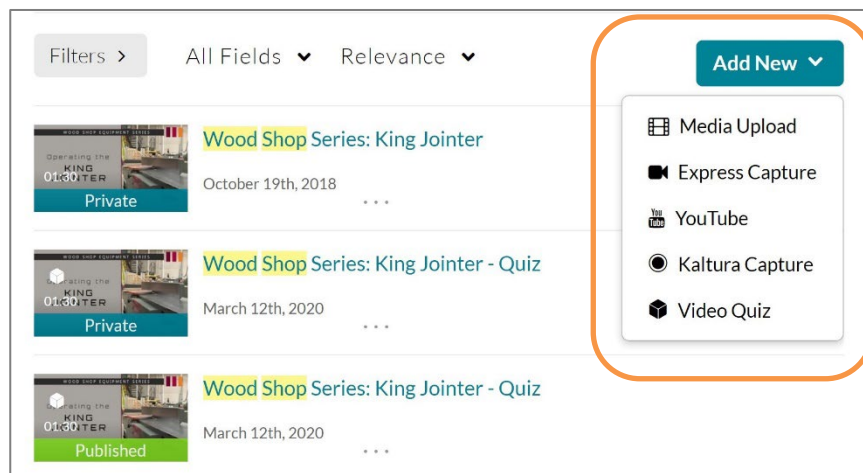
Filters >
All Fields
Relevance
Add New

WOOD SHOP EQUIPMENT SERIES
Operating the
KING JOINTER
01:30
Private
Wood Shop Series: King Jointer
October 19th, 2018
...

WOOD SHOP EQUIPMENT SERIES
Operating the
KING JOINTER
01:30
Private
Wood Shop Series: King Jointer - Quiz
March 12th, 2020
...

WOOD SHOP EQUIPMENT SERIES
Operating the
KING JOINTER
01:30
Published
Wood Shop Series: King Jointer - Quiz
March 12th, 2020
...

Media Upload
Express Capture
YouTube
Kaltura Capture
Video Quiz